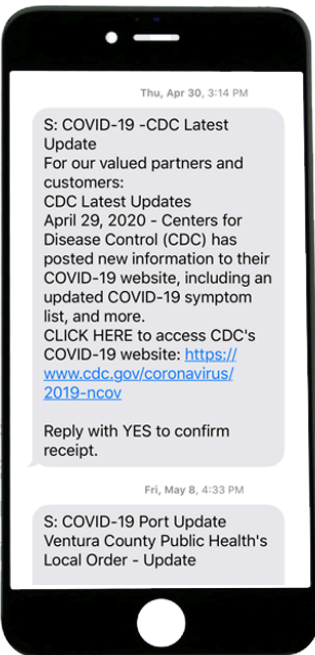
Thu, Apr 30, 3:14 PM

S: COVID-19 -CDC Latest Update
For our valued partners and customers:
CDC Latest Updates
April 29, 2020 - Centers for Disease Control (CDC) has posted new information to their COVID-19 website, including an updated COVID-19 symptom list, and more.
CLICK HERE to access CDC's COVID-19 website: https://www.cdc.gov/coronavirus/2019-ncov

Reply with YES to confirm receipt.

Fri, May 8, 4:33 PM

S: COVID-19 Port Update
Ventura County Public Health's Local Order - Update